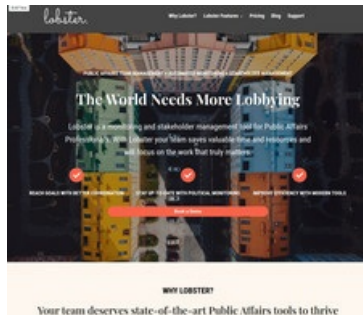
lobster

Why Lobster? Lobster Features Pricing Blog Support

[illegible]

The World Needs More Lobbying

Lobster is a monitoring and stakeholder management tool for Public Affairs Professionals. With Lobster your team saves valuable time and resources and can focus on the work that truly matters.

REACH GOALS WITH BETTER COORDINATION

STAY UP TO DATE WITH POLITICAL MONITORING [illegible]

IMPROVE EFFICIENCY WITH MODERN TOOLS

Book a Demo

WHY LOBSTER?

Your team deserves state-of-the-art Public Affairs tools to thrive